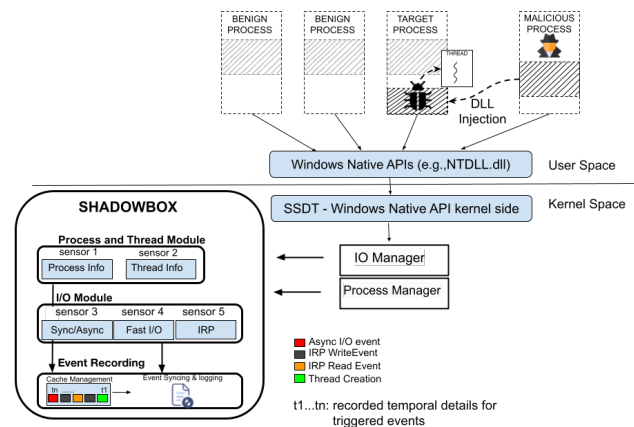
BENIGN PROCESS

BENIGN PROCESS

TARGET PROCESS

THREAD

MALICIOUS PROCESS

DLL Injection

Windows Native APIs (e.g.,NTDLL.dll)

User Space

SHADOWBOX

SSDT - Windows Native API kernel side

Kernel Space

Process and Thread Module

sensor 1

sensor 2

Process Info

Thread Info

IO Manager

I/O Module

Process Manager

sensor 3

sensor 4

sensor 5

Sync/Async

Fast I/O

IRP

Event Recording

Cache Management

Event Syncing & logging

tn

t1

Async I/O event

IRP WriteEvent

IRP Read Event

Thread Creation

t1...tn: recorded temporal details for triggered events